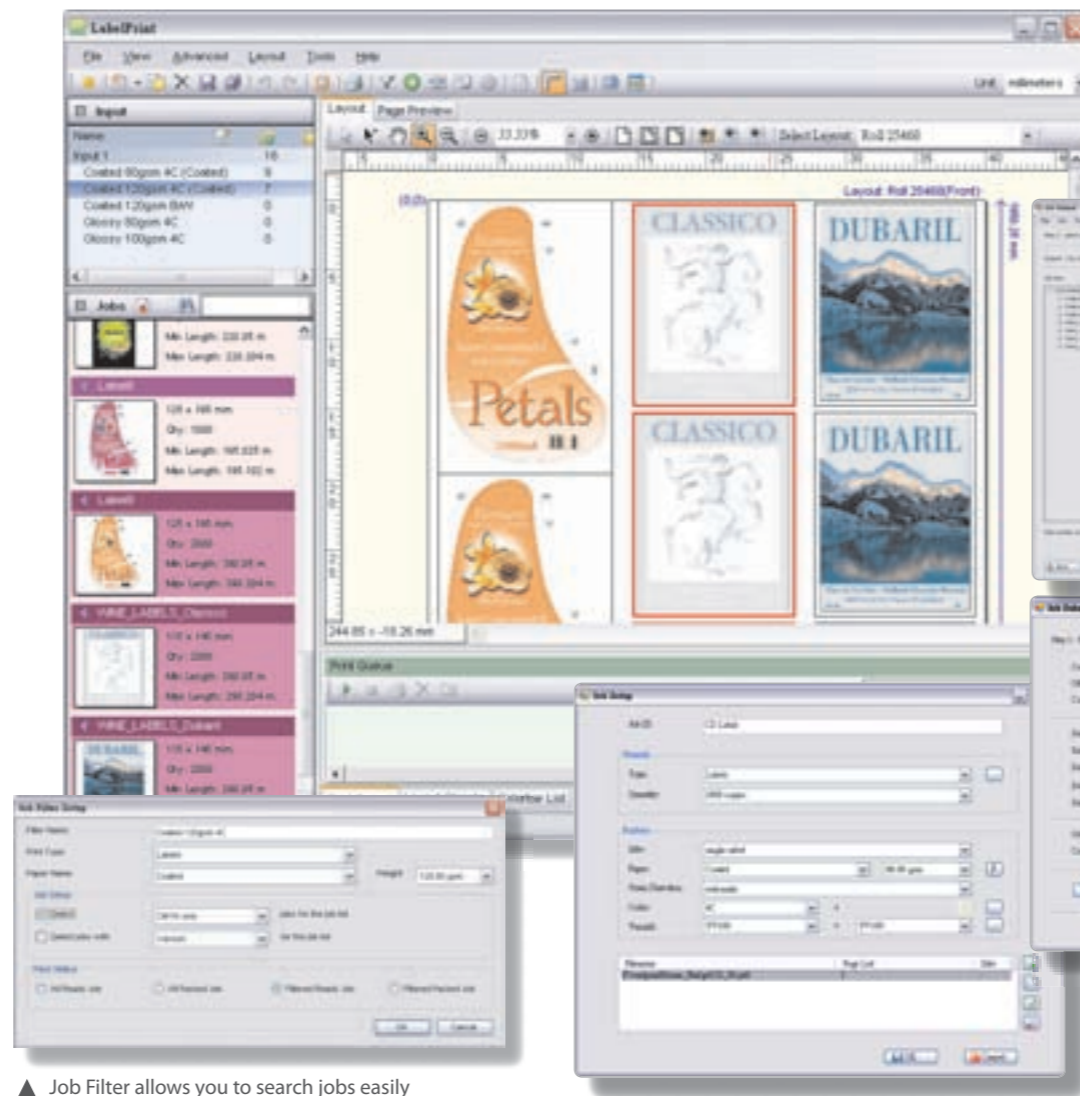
LabelPrint

File View Advanced Layout Tools Help

Unit millimeters

Input

Name
Input 1 16
Coated 90gsm 4C (Coated) 9
Coated 120gsm 4C (Coated) 7
Coated 120gsm B&W 0
Glossy 90gsm 4C 0
Glossy 100gsm 4C 0

Jobs

Min Length: 220.95 m
Max Length: 226.204 m

Label

125 x 165 mm
Qty: 1000
Min Length: 165.025 m
Max Length: 165.102 m

Label

125 x 165 mm
Qty: 2000
Min Length: 260.95 m
Max Length: 266.204 m

WINE_LABELS_Classico

135 x 146 mm
Qty: 2000
Min Length: 260.95 m
Max Length: 266.204 m

WINE_LABELS_Dubaril

135 x 146 mm
Qty: 2000
Min Length: 260.95 m

Layout Page Preview

33.33%

Select Layout: Roll 25460

Layout: Roll 25460(Front)

(0,0)

Petals

CLASSICO

DUBARIL

CLASSICO

DUBARIL

244.85 x -18.26 mm

Print Queue

Interface List

Job Filter Setup

Filter Name
Print Type
Paper Name
Height

OK Cancel

Job Setup

Job ID

OK Cancel

▲ Job Filter allows you to search jobs easily